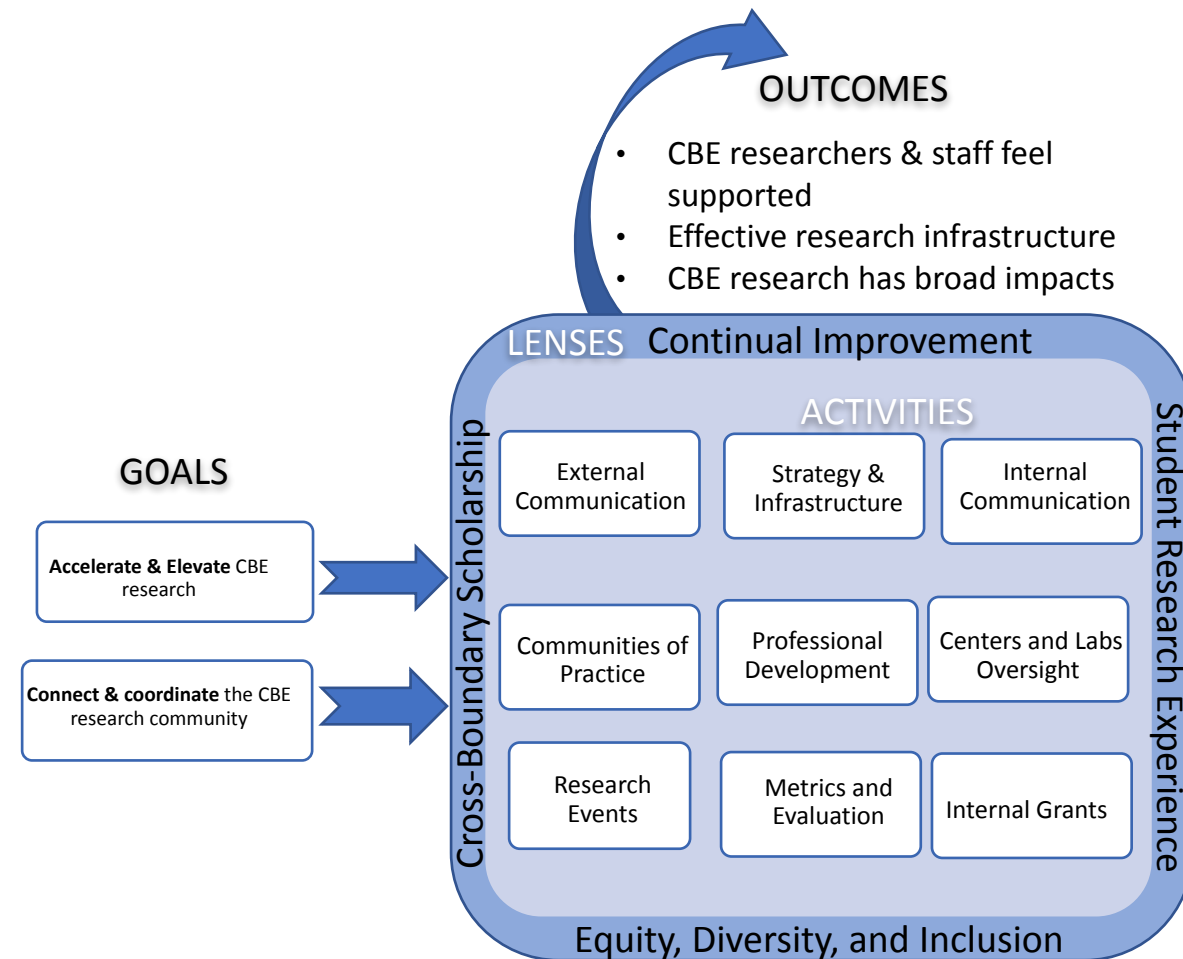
OUTCOMES

• CBE researchers & staff feel supported
• Effective research infrastructure
• CBE research has broad impacts

GOALS

Accelerate & Elevate CBE research

Connect & coordinate the CBE research community

LENSES Continual Improvement

Cross-Boundary Scholarship

Student Research Experience

Equity, Diversity, and Inclusion

ACTIVITIES

External Communication

Strategy & Infrastructure

Internal Communication

Communities of Practice

Professional Development

Centers and Labs Oversight

Research Events

Metrics and Evaluation

Internal Grants